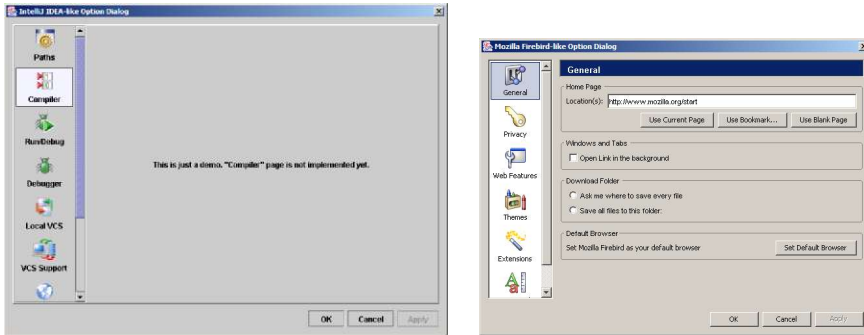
IntelliJ IDEA-like Option Dialog

Paths

Compiler

Run/Debug

Debugger

Local VCS

VCS Support

This is just a demo. "Compile" page is not implemented yet.

OK Cancel Apply

Mozilla Firebird-like Option Dialog

General

Privacy

Web Features

Themes

Extensions

General

Home Page

Location(s): http://www.mozilla.org/start

Use Current Page Use Bookmark... Use Blank Page

Windows and Tabs

Open Link in the background

Download Folder

Ask me where to save every file

Save all files to this folder:

Default Browser

Set Mozilla Firebird as your default browser

Set Default Browser

OK Cancel Apply